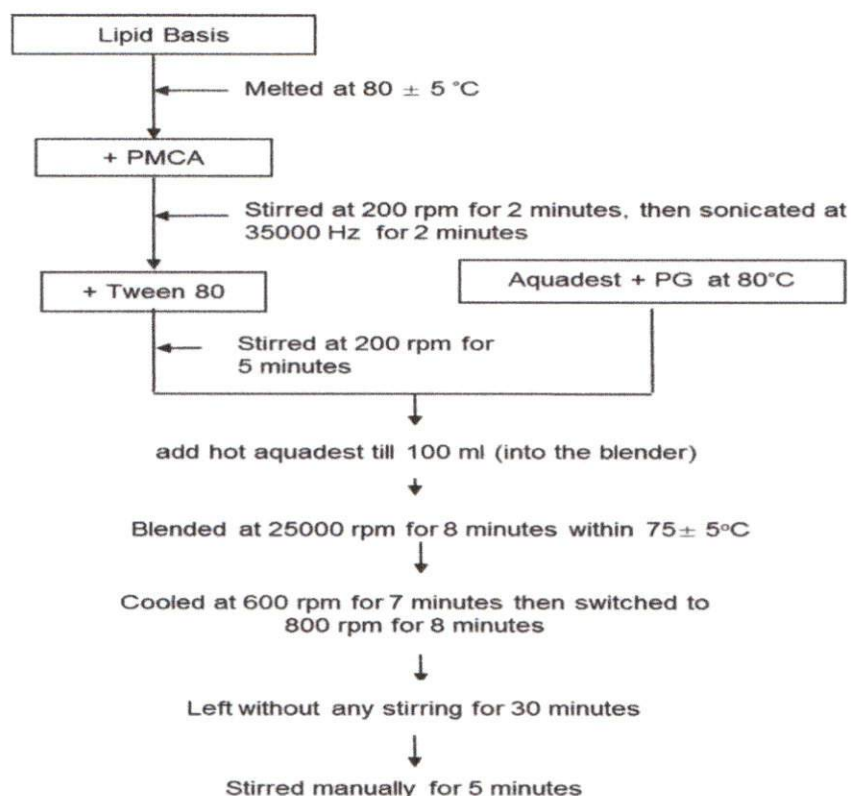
Lipid Basis

Melted at $80 \pm 5$ °C

+ PMCA

Stirred at 200 rpm for 2 minutes, then sonicated at 35000 Hz for 2 minutes

+ Tween 80

Aquadest + PG at 80°C

Stirred at 200 rpm for 5 minutes

add hot aquadest till 100 ml (into the blender)

Blended at 25000 rpm for 8 minutes within $75 \pm 5$°C

Cooled at 600 rpm for 7 minutes then switched to 800 rpm for 8 minutes

Left without any stirring for 30 minutes

Stirred manually for 5 minutes